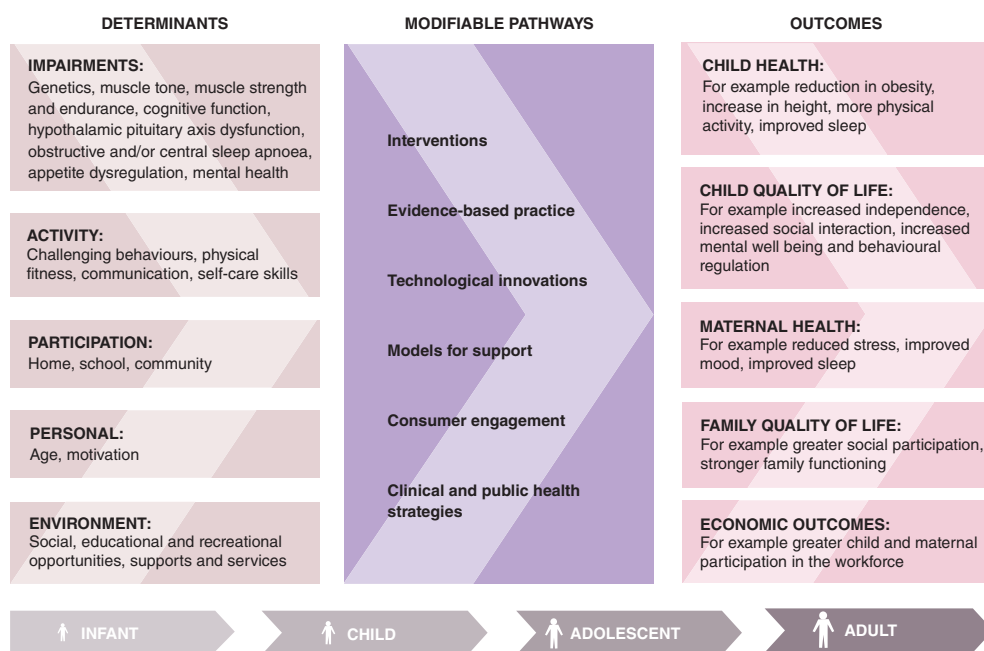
DETERMINANTS

IMPAIRMENTS:
Genetics, muscle tone, muscle strength and endurance, cognitive function, hypothalamic pituitary axis dysfunction, obstructive and/or central sleep apnoea, appetite dysregulation, mental health

ACTIVITY:
Challenging behaviours, physical fitness, communication, self-care skills

PARTICIPATION:
Home, school, community

PERSONAL:
Age, motivation

ENVIRONMENT:
Social, educational and recreational opportunities, supports and services

MODIFIABLE PATHWAYS

Interventions

Evidence-based practice

Technological innovations

Models for support

Consumer engagement

Clinical and public health strategies

OUTCOMES

CHILD HEALTH:
For example reduction in obesity, increase in height, more physical activity, improved sleep

CHILD QUALITY OF LIFE:
For example increased independence, increased social interaction, increased mental well being and behavioural regulation

MATERNAL HEALTH:
For example reduced stress, improved mood, improved sleep

FAMILY QUALITY OF LIFE:
For example greater social participation, stronger family functioning

ECONOMIC OUTCOMES:
For example greater child and maternal participation in the workforce

INFANT

CHILD

ADOLESCENT

ADULT